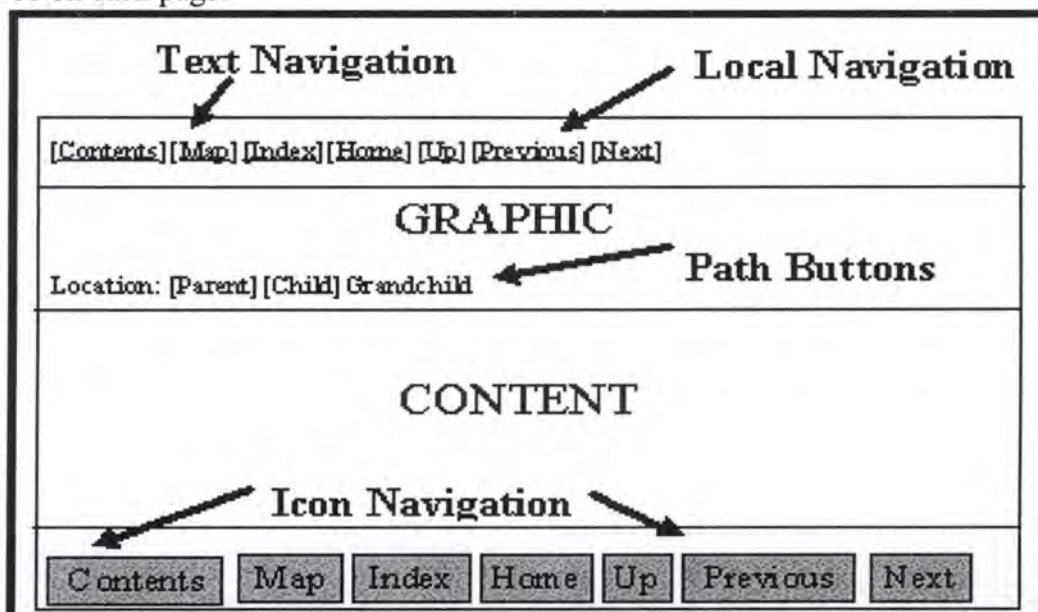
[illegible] each page.

Text Navigation

Local Navigation

[Contents] [Map] [Index] [Home] [Up] [Previous] [Next]

GRAPHIC

Location: [Parent] [Child] Grandchild

Path Buttons

CONTENT

Icon Navigation

Contents Map Index Home Up Previous Next